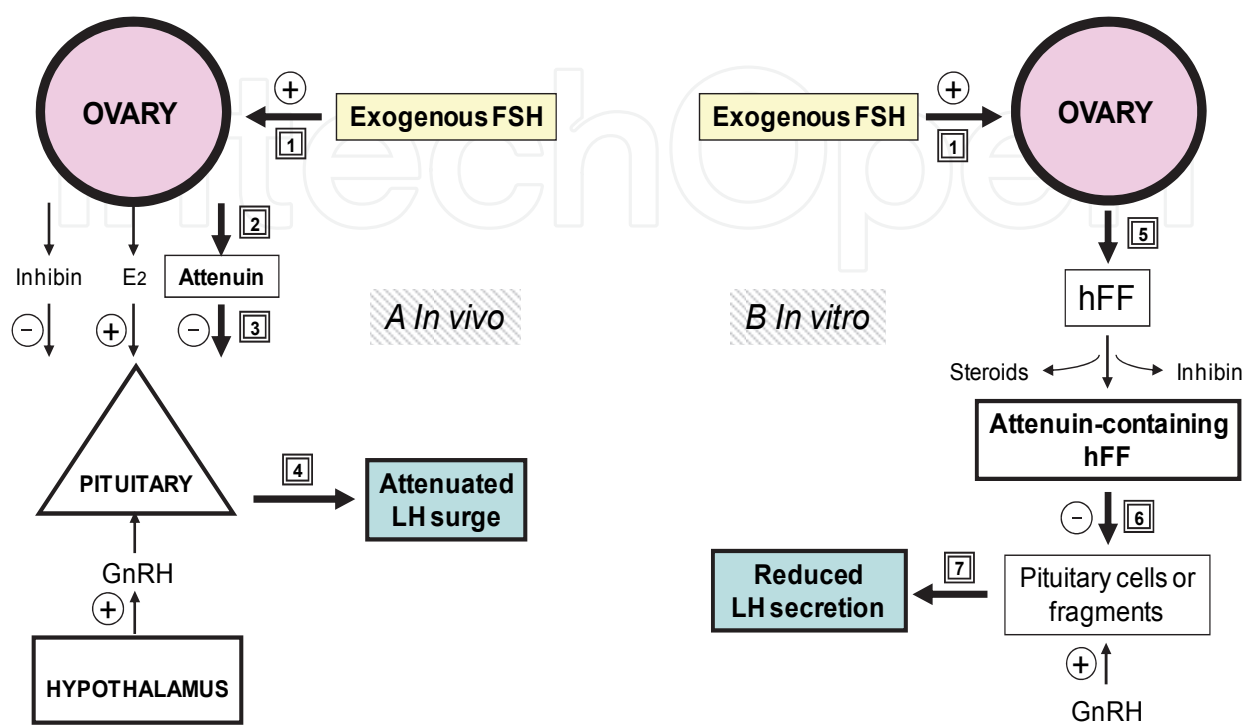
OVARY

+

Exogenous FSH

1

2

Inhibin

$E_2$

Attenuin

−

+

−

3

A In vivo

PITUITARY

4

Attenuated LH surge

GnRH

+

HYPOTHALAMUS

Exogenous FSH

+

1

OVARY

5

B In vitro

hFF

Steroids

Inhibin

Attenuin-containing hFF

−

6

Reduced LH secretion

7

Pituitary cells or fragments

+

GnRH